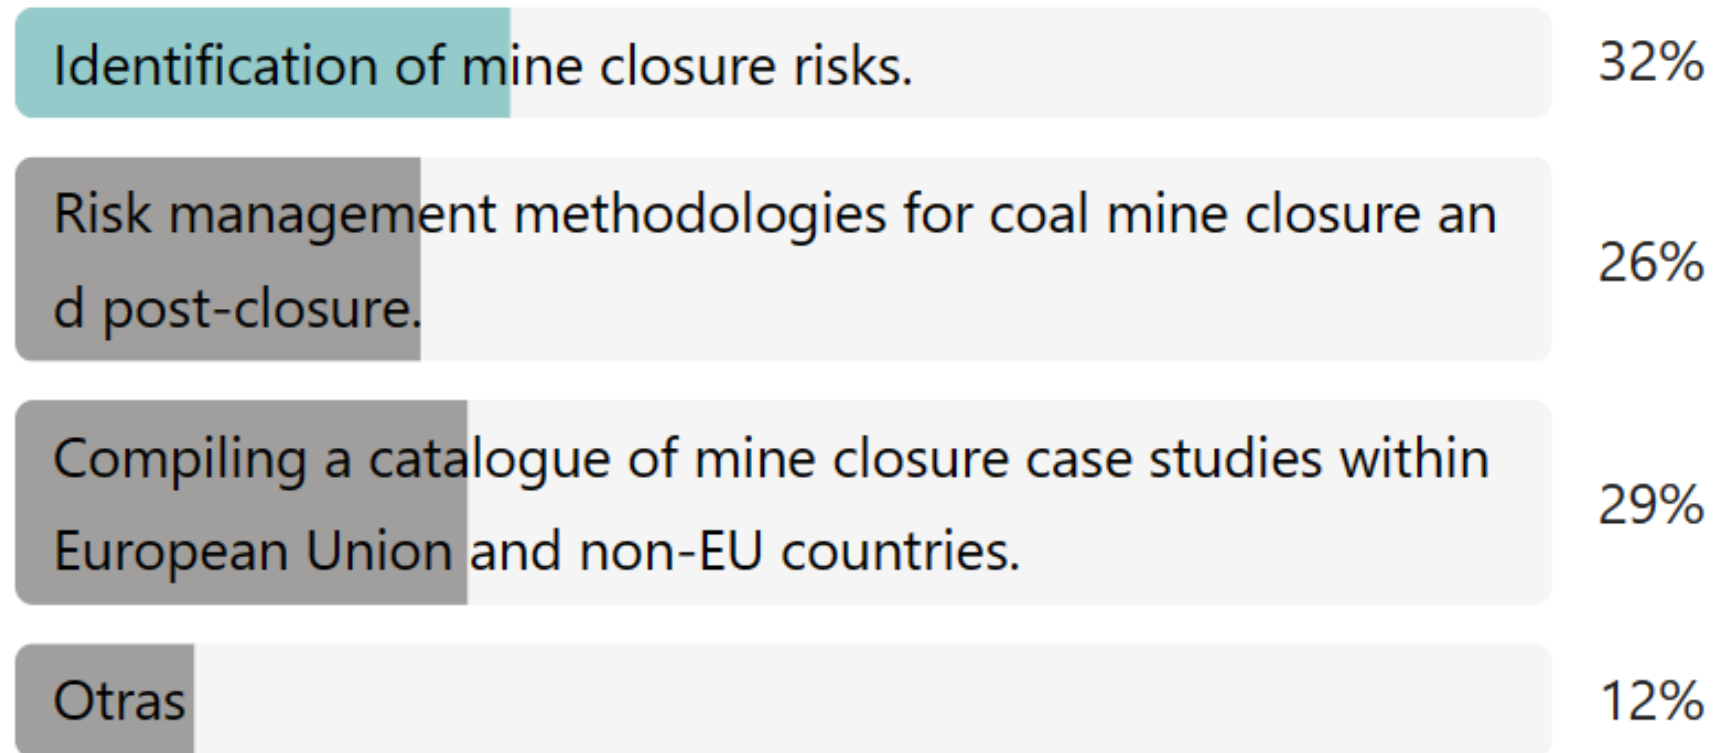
Identification of mine closure risks. 32%

Risk management methodologies for coal mine closure and post-closure. 26%

Compiling a catalogue of mine closure case studies within European Union and non-EU countries. 29%

Otras 12%